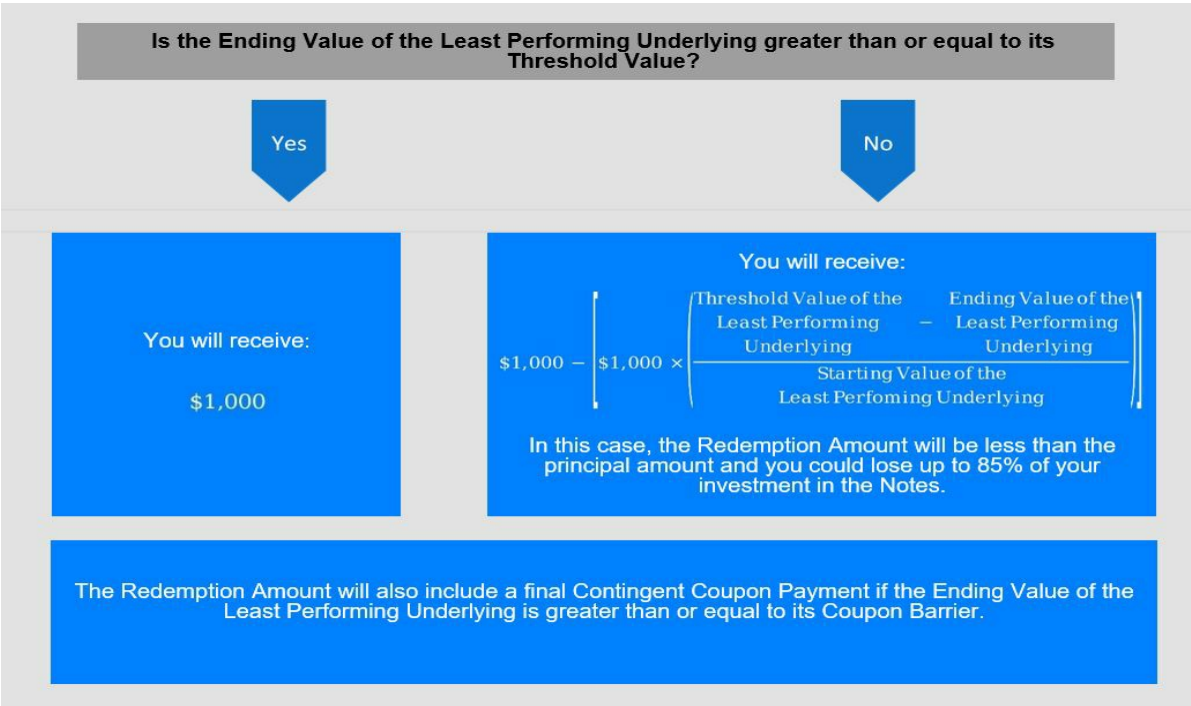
Is the Ending Value of the Least Performing Underlying greater than or equal to its Threshold Value?

Yes

No

You will receive:

$1,000

You will receive:

$\$1,000 - \left[\$1,000 \times \left(\frac{\text{Threshold Value of the Least Performing Underlying} - \text{Ending Value of the Least Performing Underlying}}{\text{Starting Value of the Least Perfoming Underlying}}\right)\right]$

In this case, the Redemption Amount will be less than the principal amount and you could lose up to 85% of your investment in the Notes.

The Redemption Amount will also include a final Contingent Coupon Payment if the Ending Value of the Least Performing Underlying is greater than or equal to its Coupon Barrier.